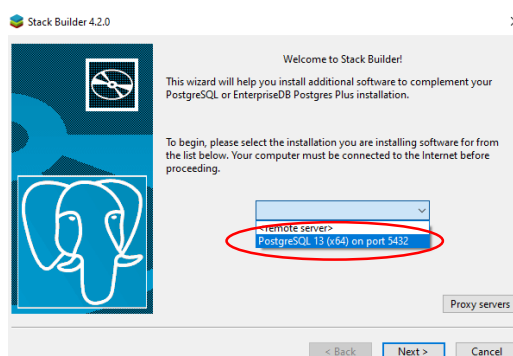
Stack Builder 4.2.0

Welcome to Stack Builder!

This wizard will help you install additional software to complement your PostgreSQL or EnterpriseDB Postgres Plus installation.

To begin, please select the installation you are installing software for from the list below. Your computer must be connected to the Internet before proceeding.

<remote server>
PostgreSQL 13 (x64) on port 5432

Proxy servers

< Back
Next >
Cancel